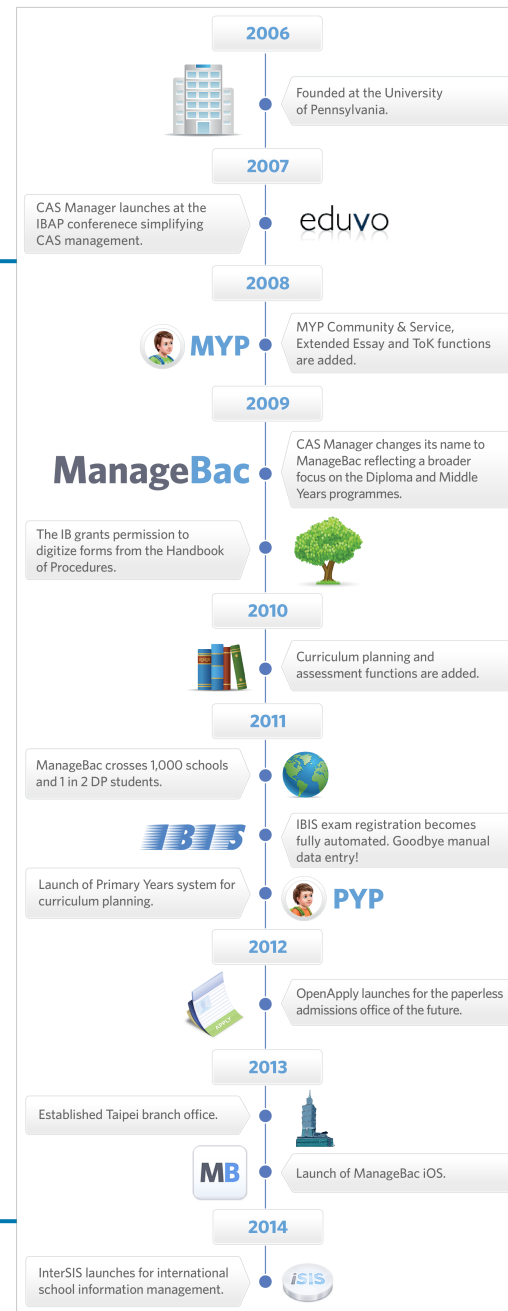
2006

Founded at the University of Pennsylvania.

2007

CAS Manager launches at the IBAP conferenece simplifying CAS management.

eduvo

2008

MYP

MYP Community & Service, Extended Essay and ToK functions are added.

2009

ManageBac

CAS Manager changes its name to ManageBac reflecting a broader focus on the Diploma and Middle Years programmes.

The IB grants permission to digitize forms from the Handbook of Procedures.

2010

Curriculum planning and assessment functions are added.

2011

ManageBac crosses 1,000 schools and 1 in 2 DP students.

IBIS

IBIS exam registration becomes fully automated. Goodbye manual data entry!

Launch of Primary Years system for curriculum planning.

PYP

2012

OpenApply launches for the paperless admissions office of the future.

2013

Established Taipei branch office.

MB

Launch of ManageBac iOS.

2014

InterSIS launches for international school information management.

iSIS